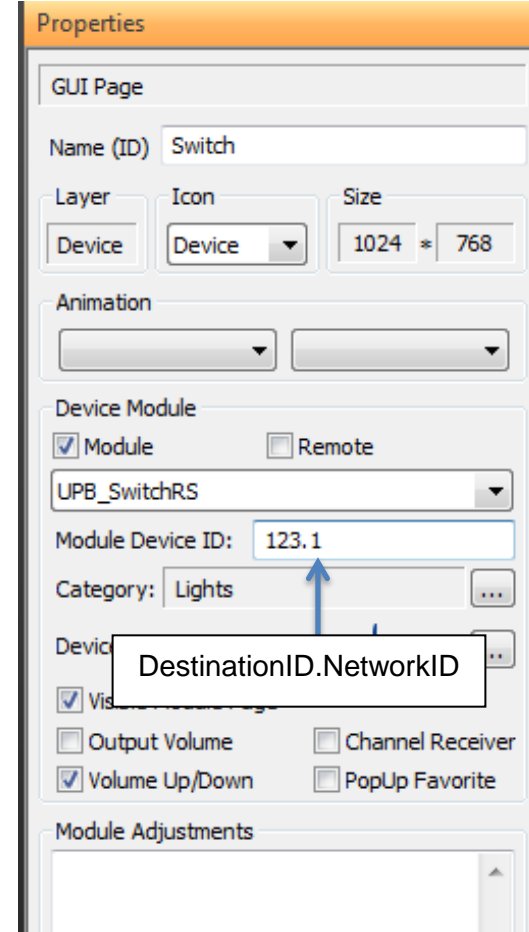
Properties

GUI Page

Name (ID) Switch

Layer
Device

Icon
Device

Size
1024 * 768

Animation

Device Module

Module

Remote

UPB_SwitchRS

Module Device ID: 123.1

Category: Lights ...

Devic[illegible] ...

DestinationID.NetworkID

Vis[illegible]

Output Volume

Channel Receiver

Volume Up/Down

PopUp Favorite

Module Adjustments